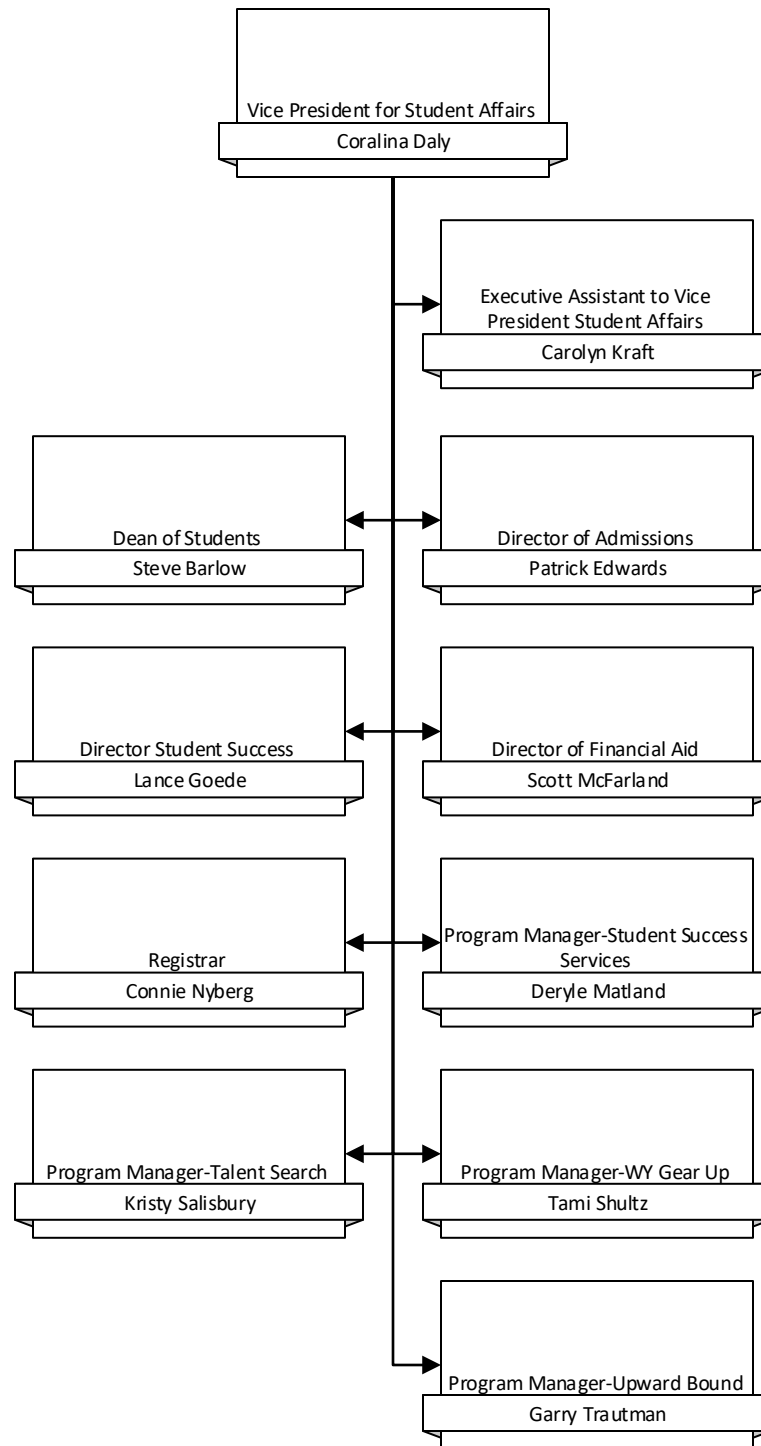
Vice President for Student Affairs
Coralina Daly

Executive Assistant to Vice President Student Affairs
Carolyn Kraft

Dean of Students
Steve Barlow

Director of Admissions
Patrick Edwards

Director Student Success
Lance Goede

Director of Financial Aid
Scott McFarland

Registrar
Connie Nyberg

Program Manager-Student Success Services
Deryle Matland

Program Manager-Talent Search
Kristy Salisbury

Program Manager-WY Gear Up
Tami Shultz

Program Manager-Upward Bound
Garry Trautman